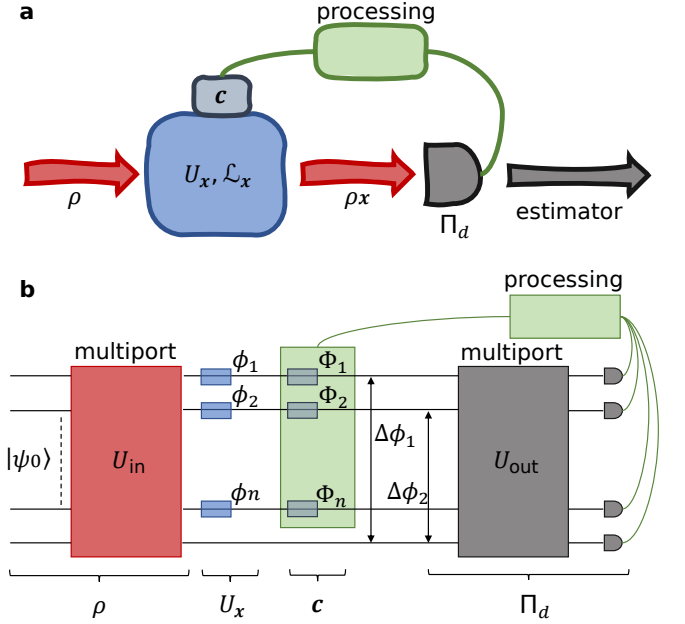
a

processing

$\boldsymbol{c}$

$U_{\boldsymbol{x}}, \mathcal{L}_{\boldsymbol{x}}$

$\rho$

$\rho x$

$\Pi_d$

estimator

b

processing

multiport

multiport

$\phi_1$

$\phi_2$

$\phi n$

$\Phi_1$

$\Phi_2$

$\Phi_n$

$\Delta\phi_1$

$\Delta\phi_2$

$|\psi_0\rangle$

$U_{\text{in}}$

$U_{\text{out}}$

$\rho$

$U_{\boldsymbol{x}}$

$\boldsymbol{c}$

$\Pi_d$